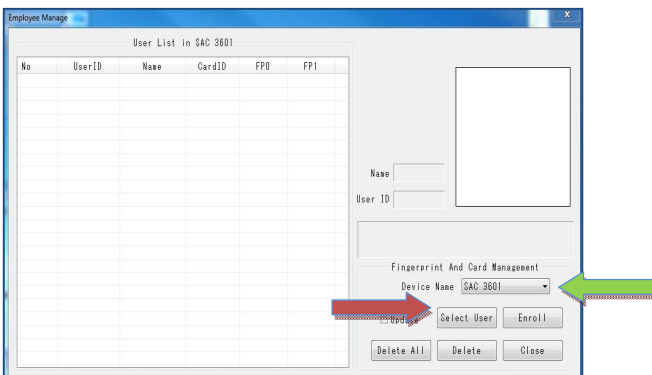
Employee Manage

User List in SAC 3601

| No | UserID | Name | CardID | FP0 | FP1 |
|---|---|---|---|---|---|

Name

User ID

Fingerprint And Card Management

Device Name SAC 3601

Upd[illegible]

Select User

Enroll

Delete All

Delete

Close